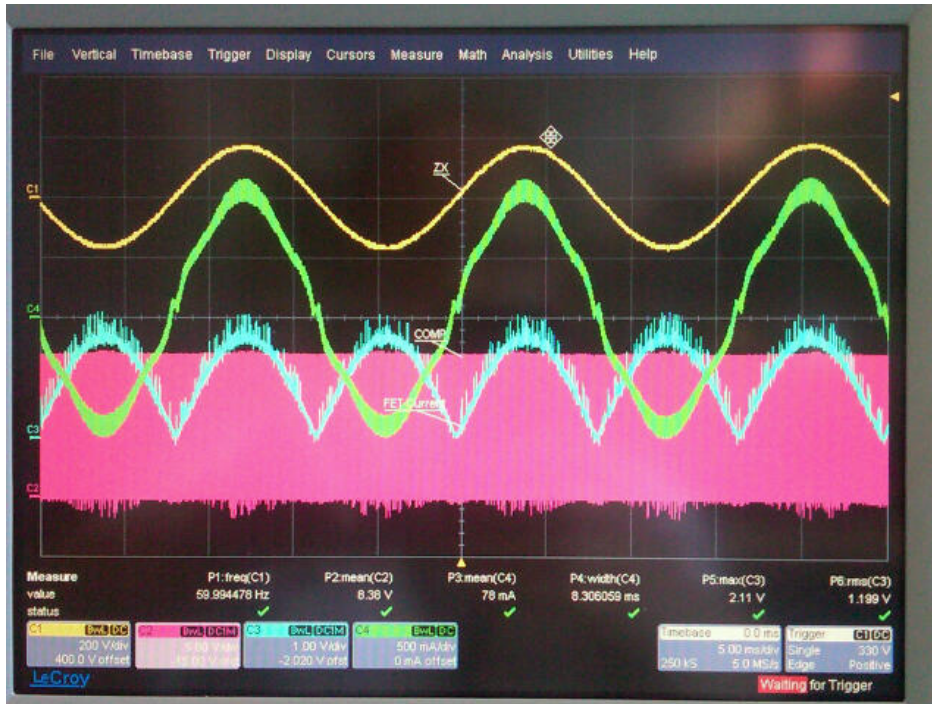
File Vertical Timebase Trigger Display Cursors Measure Math Analysis Utilities Help

C1
ZX
C4
COMP
FET Current
C3
C2

Measure
value
status
P1:freq(C1)
59.994478 Hz
P2:mean(C2)
8.38 V
P3:mean(C4)
78 mA
P4:width(C4)
8.306059 ms
P5:max(C3)
2.11 V
P6:rms(C3)
1.199 V

C1 BwL DC
200 V/div
400.0 V offset
C2 BwL DC1M
5.00 V/div
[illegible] V offset
C3 BwL DC1M
1.00 V/div
-2.020 V ofst
C4 BwL DC
500 mA/div
0 mA offset
Timebase 0.0 ms
5.00 ms/div
250 kS 5.0 MS/s
Trigger C1 DC
Single 330 V
Edge Positive

LeCroy
Waiting for Trigger